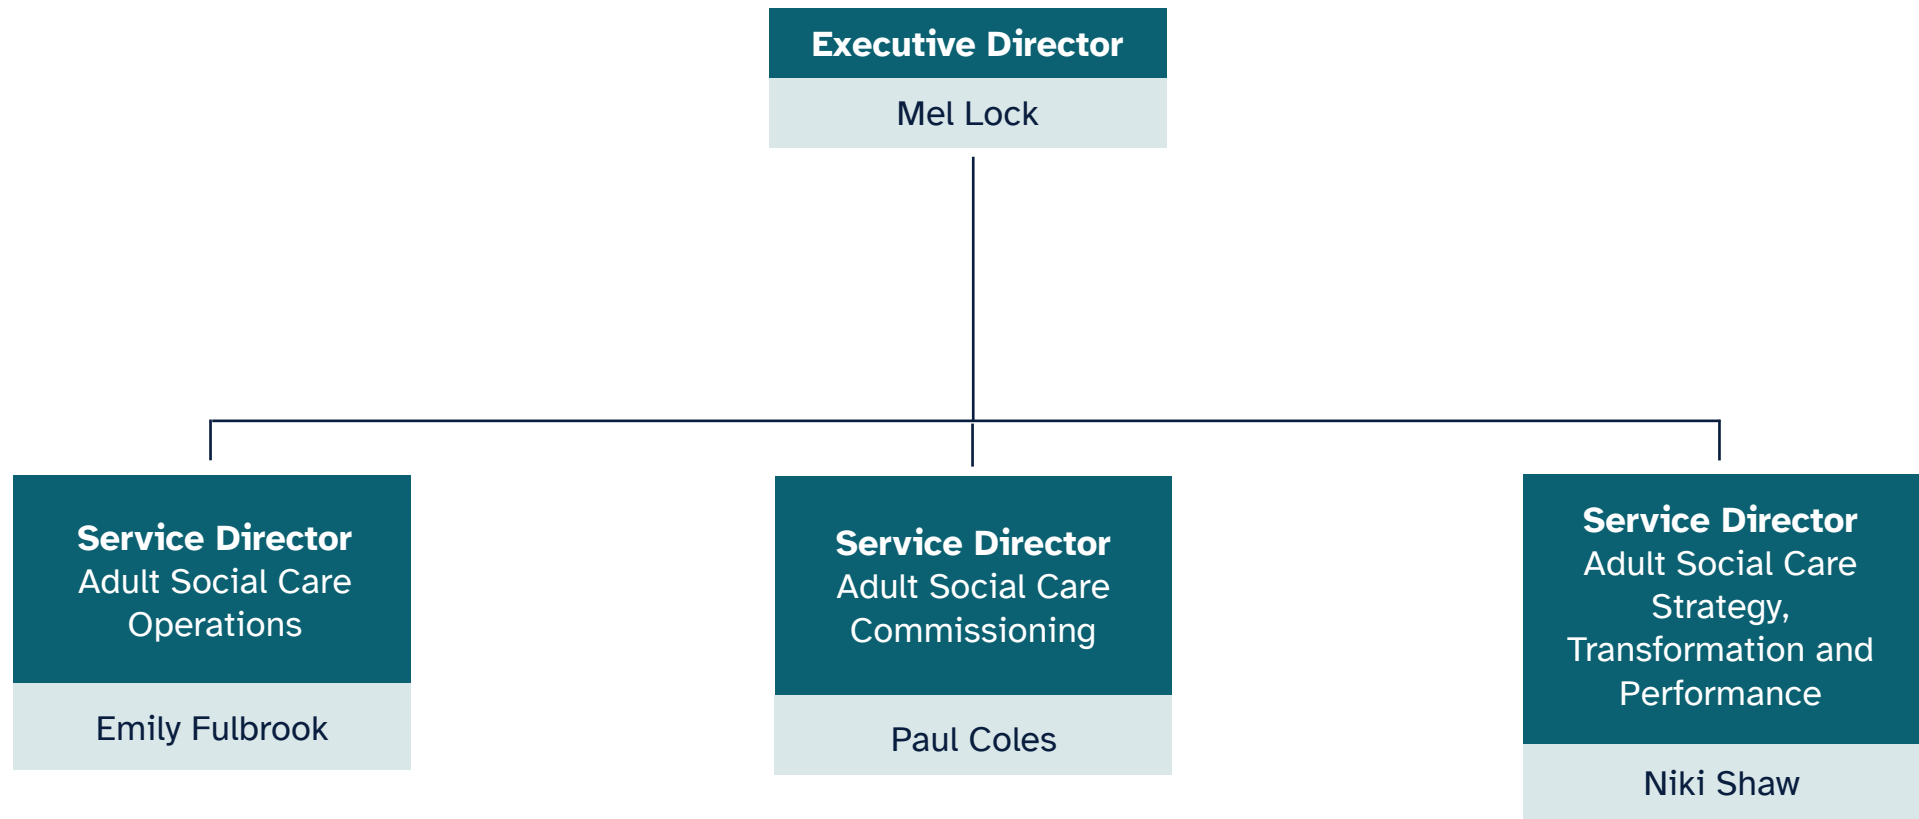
Executive Director
Mel Lock

Service Director
Adult Social Care Operations

Emily Fulbrook

Service Director
Adult Social Care Commissioning

Paul Coles

Service Director
Adult Social Care Strategy, Transformation and Performance

Niki Shaw